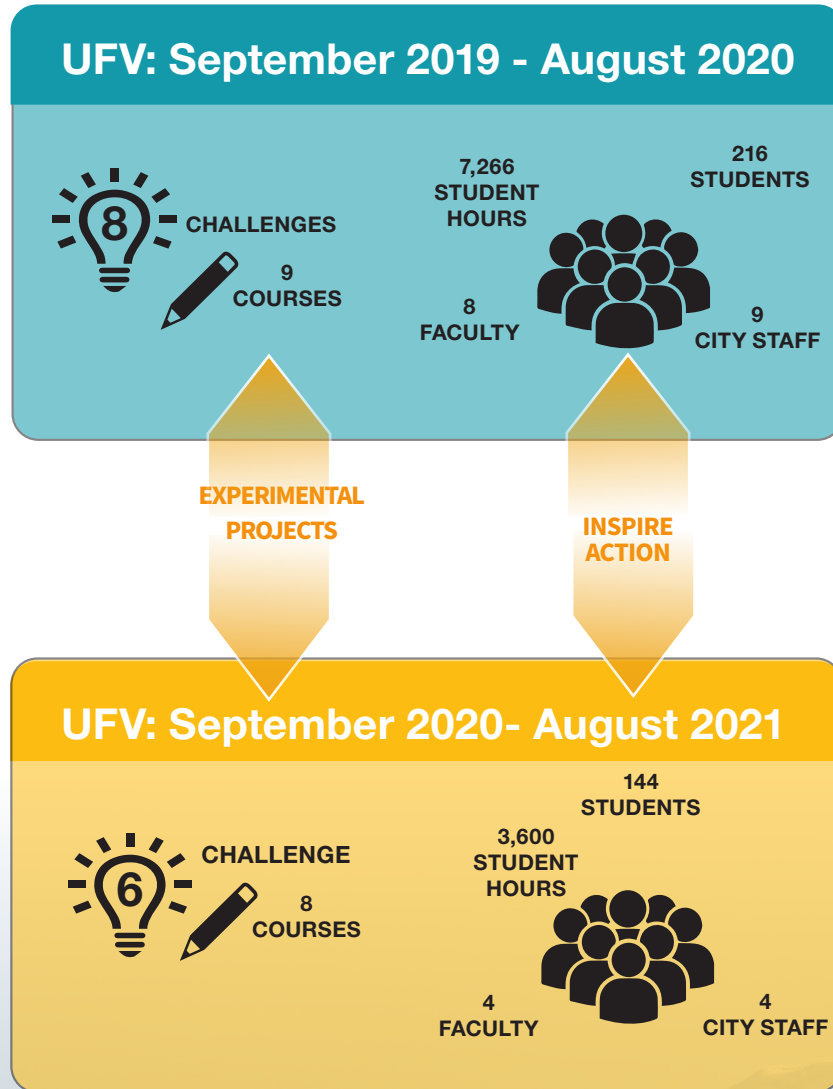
UFV: September 2019 - August 2020

8 CHALLENGES

9 COURSES

7,266 STUDENT HOURS

216 STUDENTS

8 FACULTY

9 CITY STAFF

EXPERIMENTAL PROJECTS

INSPIRE ACTION

UFV: September 2020- August 2021

6 CHALLENGE

8 COURSES

144 STUDENTS

3,600 STUDENT HOURS

4 FACULTY

4 CITY STAFF